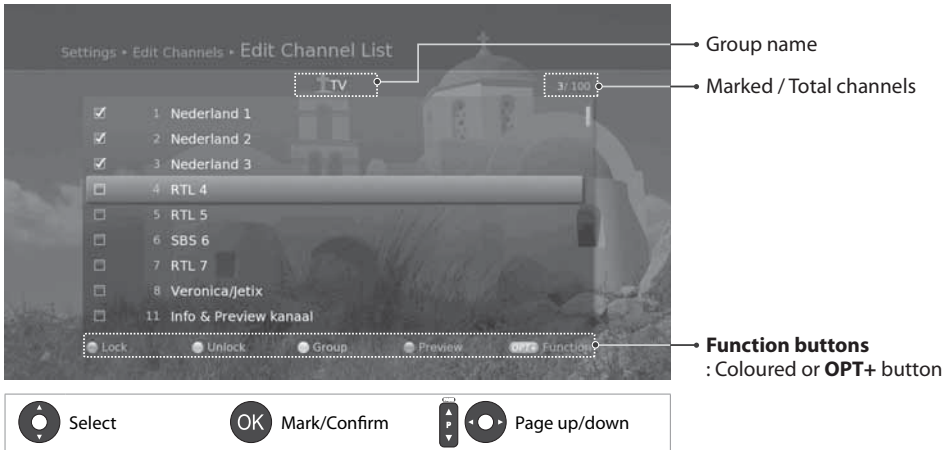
Settings • Edit Channels • Edit Channel List

TV

3/ 100

1 Nederland 1
2 Nederland 2
3 Nederland 3
4 RTL 4
5 RTL 5
6 SBS 6
7 RTL 7
8 Veronica/Jetix
11 Info & Preview kanaal

Lock Unlock Group Preview OPT+ Function

Group name

Marked / Total channels

**Function buttons**
: Coloured or **OPT+** button

Select OK Mark/Confirm P Page up/down